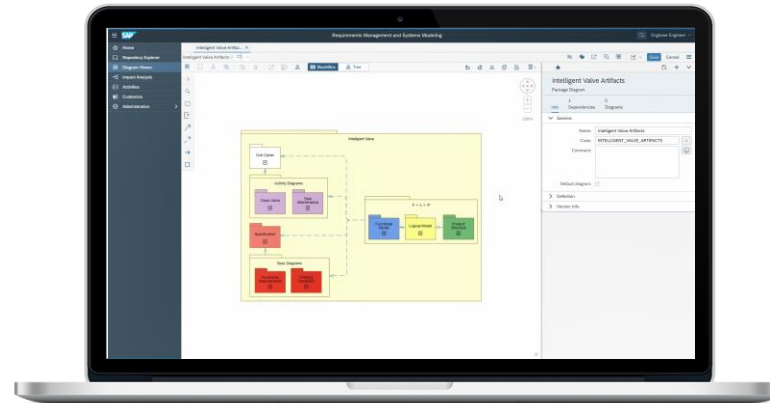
SAP
Requirements Management and Systems Modeling
Engineer Engineer

Home
Repository Explorer
Diagram Viewer
Impact Analysis
Activities
Customize
Administration

Intelligent Valve Artifacts ×
Intelligent Valve Artifacts
Read-Write
Tree

Save
Cancel

Intelligent Valve Artifacts
Package Diagram
Info
2
Dependencies
0
Diagrams

General
Name: Intelligent Valve Artifacts
Code: INTELLIGENT_VALVE_ARTIFACTS
Comment:
Default diagram
Definition
Version Info

Intelligent Valve
Use Cases
Activity Diagrams
Open Valve
Seal Maintenance
Specification
Basic Diagrams
Functional Requirements
Physical Conditions
F – L – P
Functional Model
Logical Model
Product Structure
100%
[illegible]
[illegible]